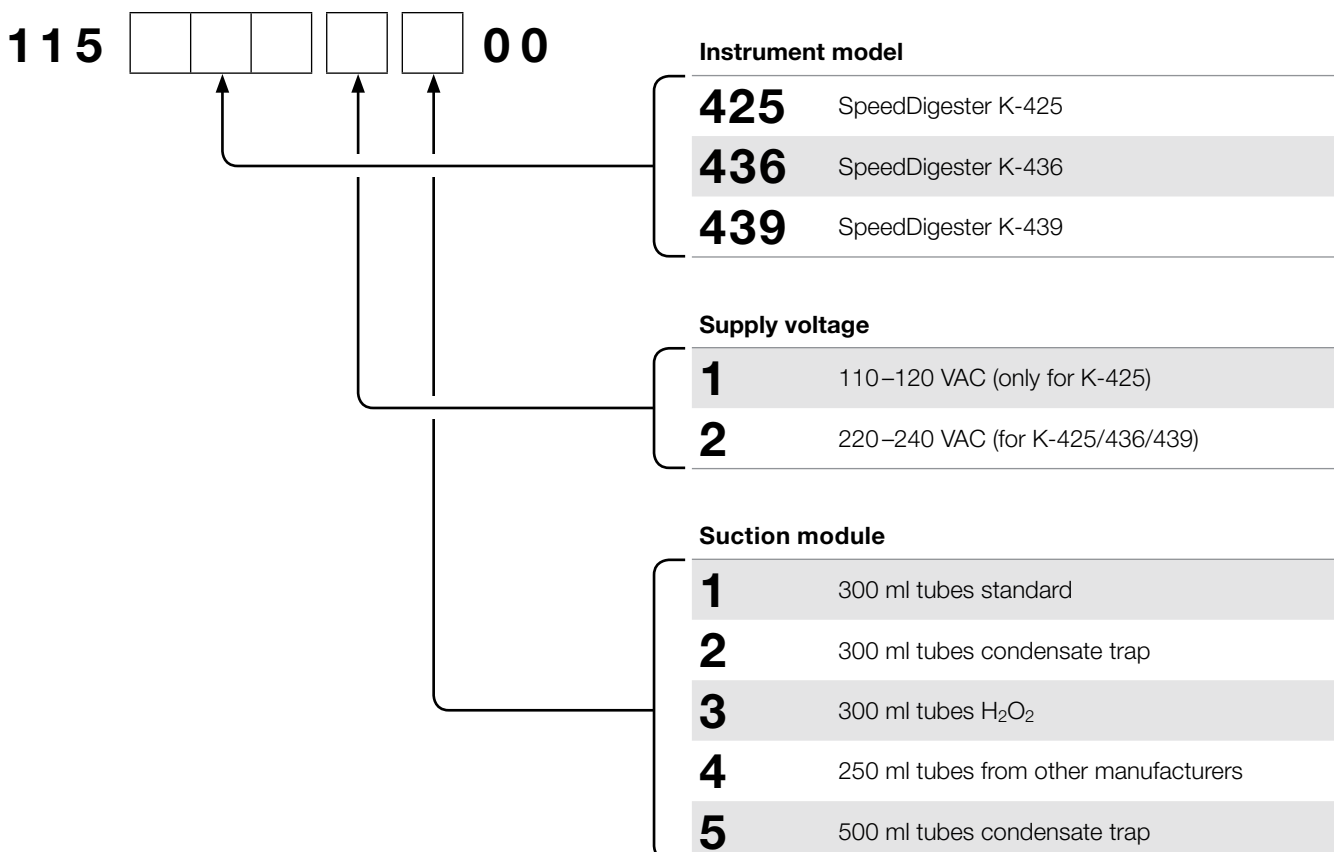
115 00

**Instrument model**

| | |
|---|---|
| 425 | SpeedDigester K-425 |
| 436 | SpeedDigester K-436 |
| 439 | SpeedDigester K-439 |

**Supply voltage**

| | |
|---|---|
| 1 | 110–120 VAC (only for K-425) |
| 2 | 220–240 VAC (for K-425/436/439) |

**Suction module**

| | |
|---|---|
| 1 | 300 ml tubes standard |
| 2 | 300 ml tubes condensate trap |
| 3 | 300 ml tubes $H_2O_2$ |
| 4 | 250 ml tubes from other manufacturers |
| 5 | 500 ml tubes condensate trap |